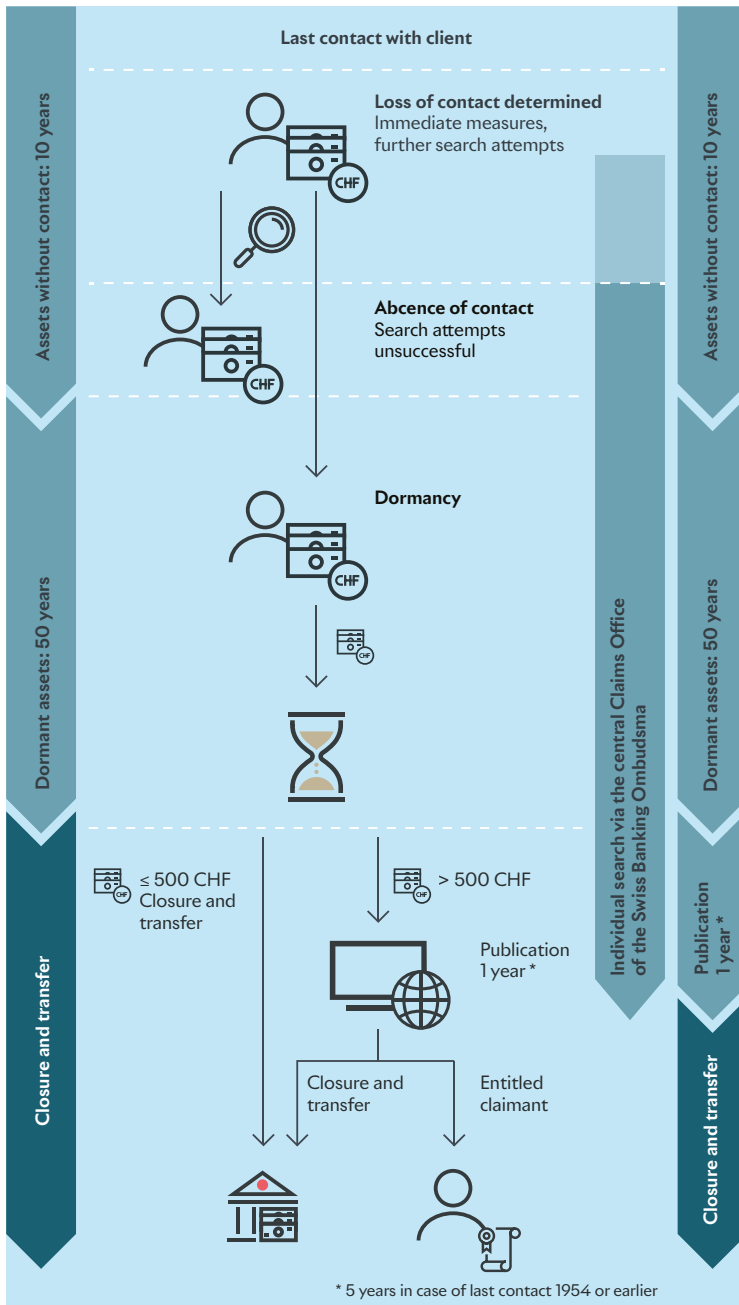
Assets without contact: 10 years

Dormant assets: 50 years

Closure and transfer

Last contact with client

**Loss of contact determined**
Immediate measures, further search attempts

**Abcence of contact**
Search attempts unsuccessful

**Dormancy**

CHF

≤ 500 CHF
Closure and transfer

> 500 CHF

Publication
1 year *

Closure and transfer

Entitled claimant

Individual search via the central Claims Office of the Swiss Banking Ombudsma

Assets without contact: 10 years

Dormant assets: 50 years

Publication
1 year *

Closure and transfer

* 5 years in case of last contact 1954 or earlier